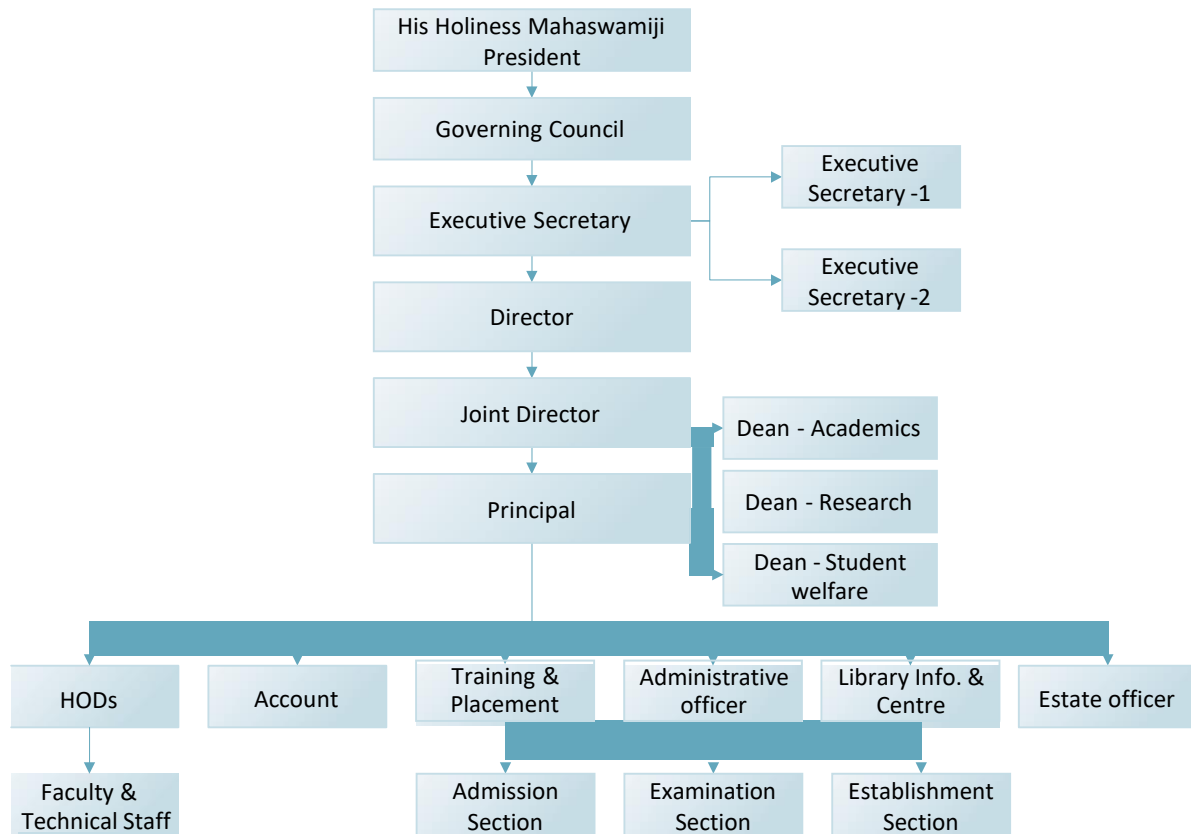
His Holiness Mahaswamiji President

Governing Council

Executive Secretary

Executive Secretary -1

Executive Secretary -2

Director

Joint Director

Dean - Academics

Dean - Research

Dean - Student welfare

Principal

HODs

Account

Training & Placement

Administrative officer

Library Info. & Centre

Estate officer

Faculty & Technical Staff

Admission Section

Examination Section

Establishment Section